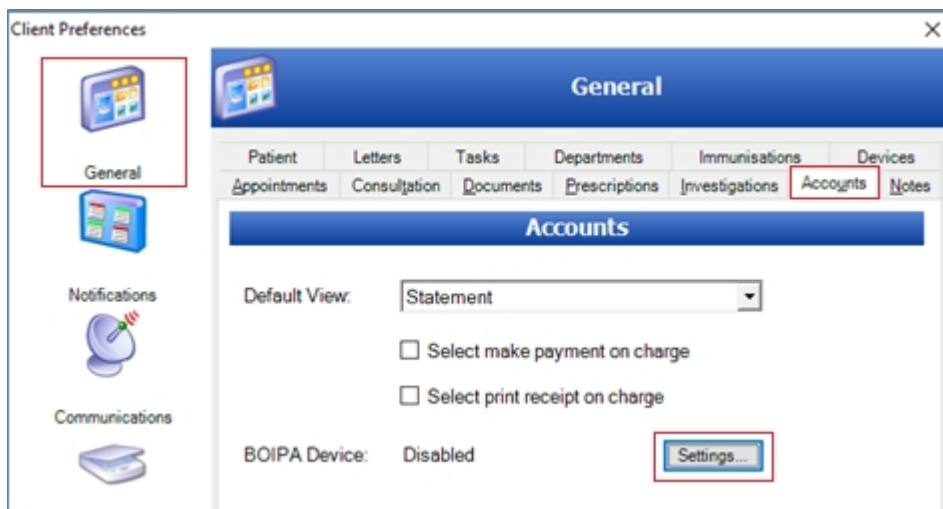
Client Preferences

×

General

Notifications

Communications

General

Patient
Letters
Tasks
Departments
Immunisations
Devices
Appointments
Consultation
Documents
Prescriptions
Investigations
Accounts
Notes

Accounts

Default View:
Statement

Select make payment on charge

Select print receipt on charge

BOIPA Device:
Disabled
Settings...